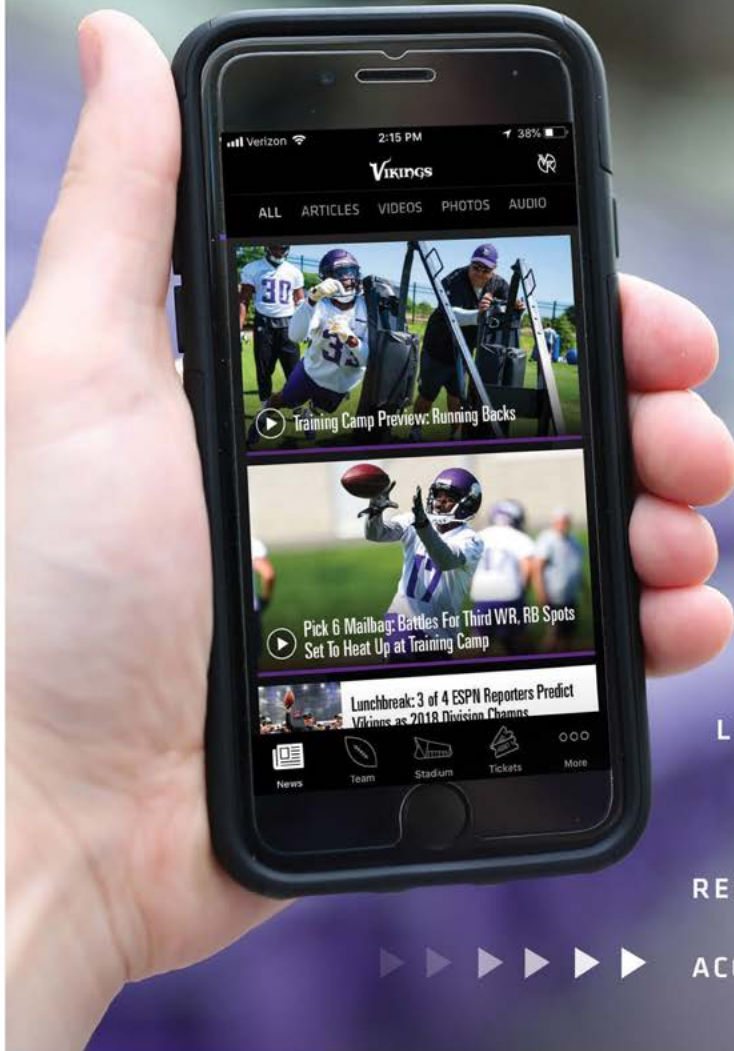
Verizon 2:15 PM 38%

VIKINGS

ALL ARTICLES VIDEOS PHOTOS AUDIO

30

33

Training Camp Preview: Running Backs

17

Pick 6 Mailbag: Battles For Third WR, RB Spots Set To Heat Up at Training Camp

Lunchbreak: 3 of 4 ESPN Reporters Predict Vikings as 2018 Division Champs

News Team Stadium Tickets More

L

RE

AC